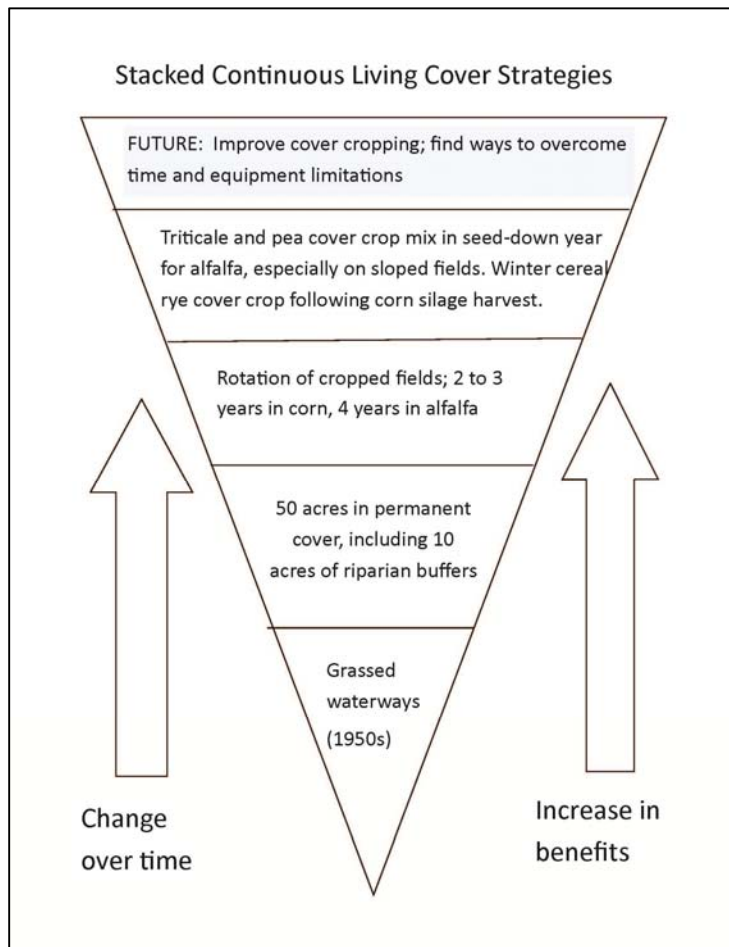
Stacked Continuous Living Cover Strategies

FUTURE: Improve cover cropping; find ways to overcome time and equipment limitations

Triticale and pea cover crop mix in seed-down year for alfalfa, especially on sloped fields. Winter cereal rye cover crop following corn silage harvest.

Rotation of cropped fields; 2 to 3 years in corn, 4 years in alfalfa

50 acres in permanent cover, including 10 acres of riparian buffers

Grassed waterways (1950s)

Change over time

Increase in benefits